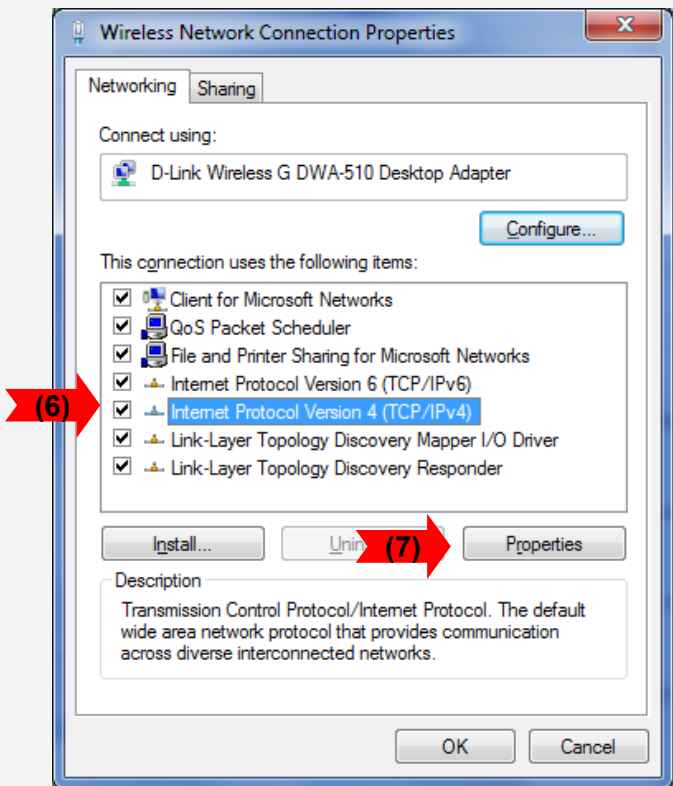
Wireless Network Connection Properties

Networking Sharing

Connect using:

D-Link Wireless G DWA-510 Desktop Adapter

Configure...

This connection uses the following items:

Client for Microsoft Networks
QoS Packet Scheduler
File and Printer Sharing for Microsoft Networks
Internet Protocol Version 6 (TCP/IPv6)
(6) Internet Protocol Version 4 (TCP/IPv4)
Link-Layer Topology Discovery Mapper I/O Driver
Link-Layer Topology Discovery Responder

Install... Unin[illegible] (7) Properties

Description

Transmission Control Protocol/Internet Protocol. The default wide area network protocol that provides communication across diverse interconnected networks.

OK Cancel